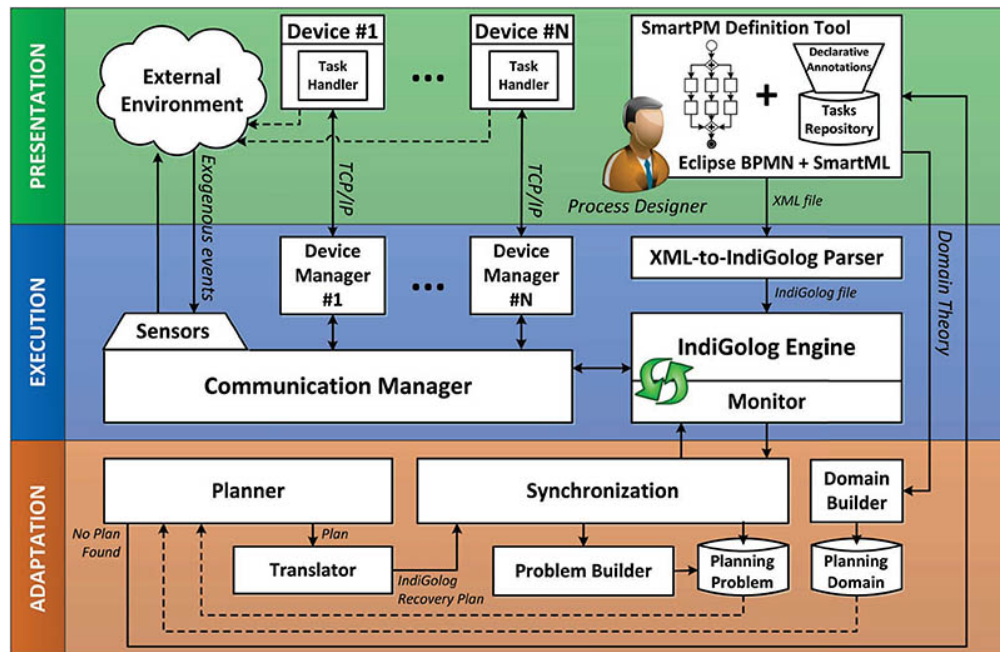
PRESENTATION

External Environment

Device #1

Task Handler

...

Device #N

Task Handler

SmartPM Definition Tool

Declarative Annotations

Tasks Repository

+

Eclipse BPMN + SmartML

Process Designer

Exogenous events

TCP/IP

TCP/IP

XML file

EXECUTION

Device Manager #1

...

Device Manager #N

XML-to-IndiGolog Parser

IndiGolog file

Domain Theory

Sensors

Communication Manager

IndiGolog Engine

Monitor

ADAPTATION

Planner

Synchronization

Domain Builder

No Plan Found

Plan

Translator

IndiGolog Recovery Plan

Problem Builder

Planning Problem

Planning Domain